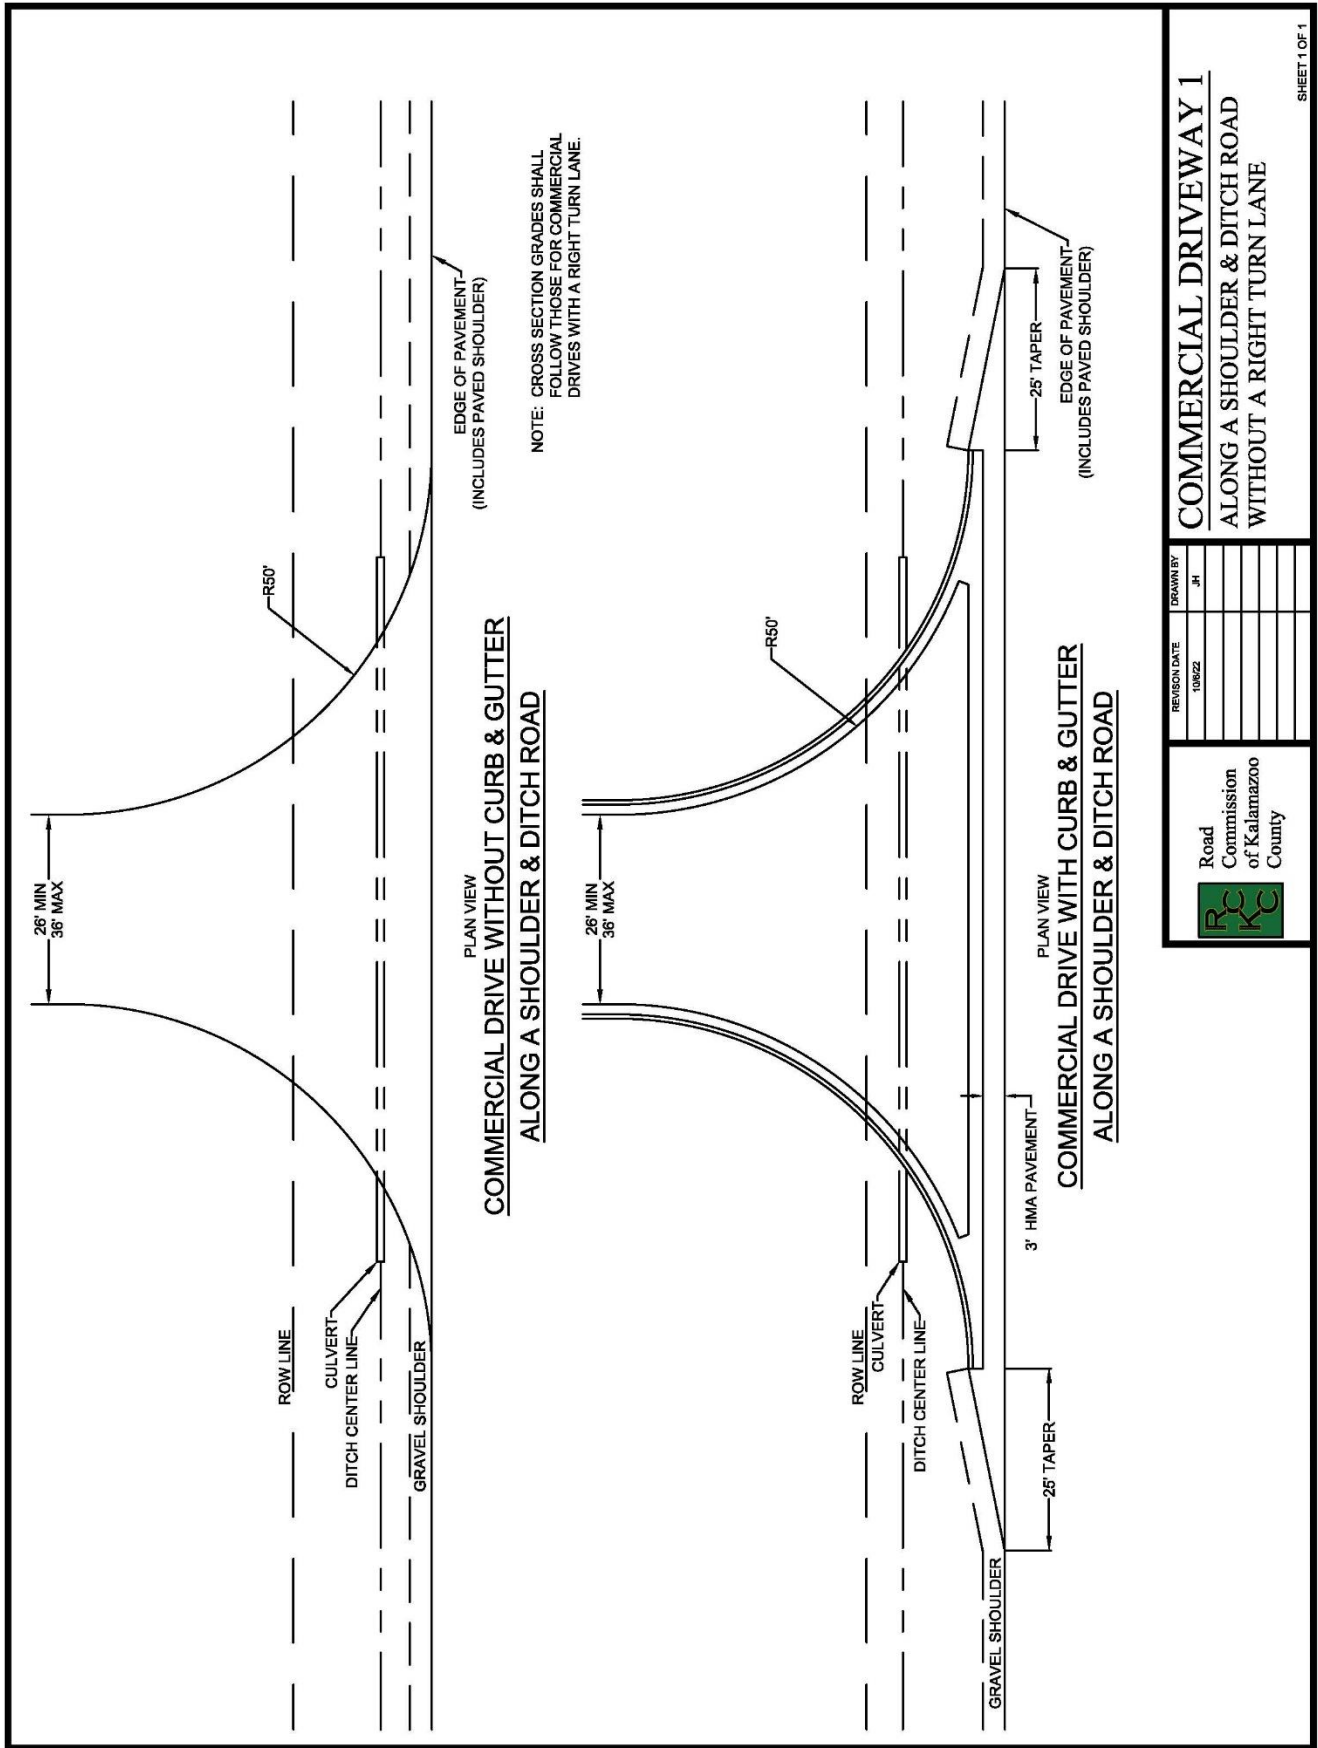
26' MIN
36' MAX

R50'

ROW LINE
CULVERT
DITCH CENTER LINE
GRAVEL SHOULDER

EDGE OF PAVEMENT
(INCLUDES PAVED SHOULDER)

NOTE: CROSS SECTION GRADES SHALL FOLLOW THOSE FOR COMMERCIAL DRIVES WITH A RIGHT TURN LANE.

PLAN VIEW
COMMERCIAL DRIVE WITHOUT CURB & GUTTER
ALONG A SHOULDER & DITCH ROAD

26' MIN
36' MAX

R50'

ROW LINE
CULVERT
DITCH CENTER LINE
GRAVEL SHOULDER
25' TAPER
3' HMA PAVEMENT
25' TAPER
EDGE OF PAVEMENT
(INCLUDES PAVED SHOULDER)

PLAN VIEW
COMMERCIAL DRIVE WITH CURB & GUTTER
ALONG A SHOULDER & DITCH ROAD

RC KC Road Commission of Kalamazoo County

| REVISON DATE | DRAWN BY |
|---|---|
| 10/6/22 | JH |

COMMERCIAL DRIVEWAY 1
ALONG A SHOULDER & DITCH ROAD WITHOUT A RIGHT TURN LANE

SHEET 1 OF 1